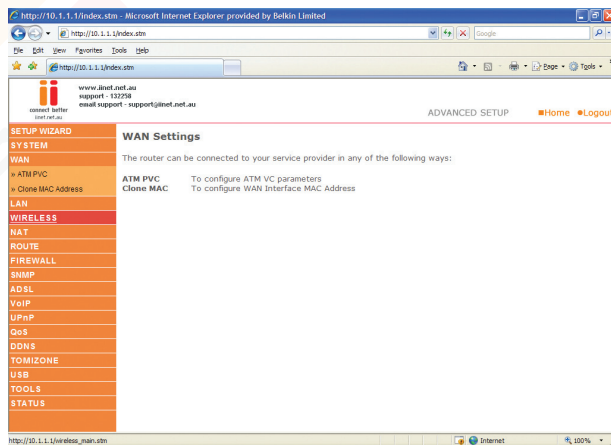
http://10.1.1.1/index.stm - Microsoft Internet Explorer provided by Belkin Limited

http://10.1.1.1/index.stm

Google

File Edit View Favorites Tools Help

http://10.1.1.1/index.stm

Page Tools

connect better
iinet.net.au

www.iinet.net.au
support - 132258
email support - support@iinet.net.au

ADVANCED SETUP

Home Logout

SETUP WIZARD
SYSTEM
WAN
» ATM PVC
» Clone MAC Address
LAN
WIRELESS
NAT
ROUTE
FIREWALL
SNMP
ADSL
VoIP
UPnP
QoS
DDNS
TOMIZONE
USB
TOOLS
STATUS

WAN Settings

The router can be connected to your service provider in any of the following ways:

| | |
|---|---|
| ATM PVC | To configure ATM VC parameters |
| Clone MAC | To configure WAN Interface MAC Address |

http://10.1.1.1/wireless_main.stm

Internet

100%